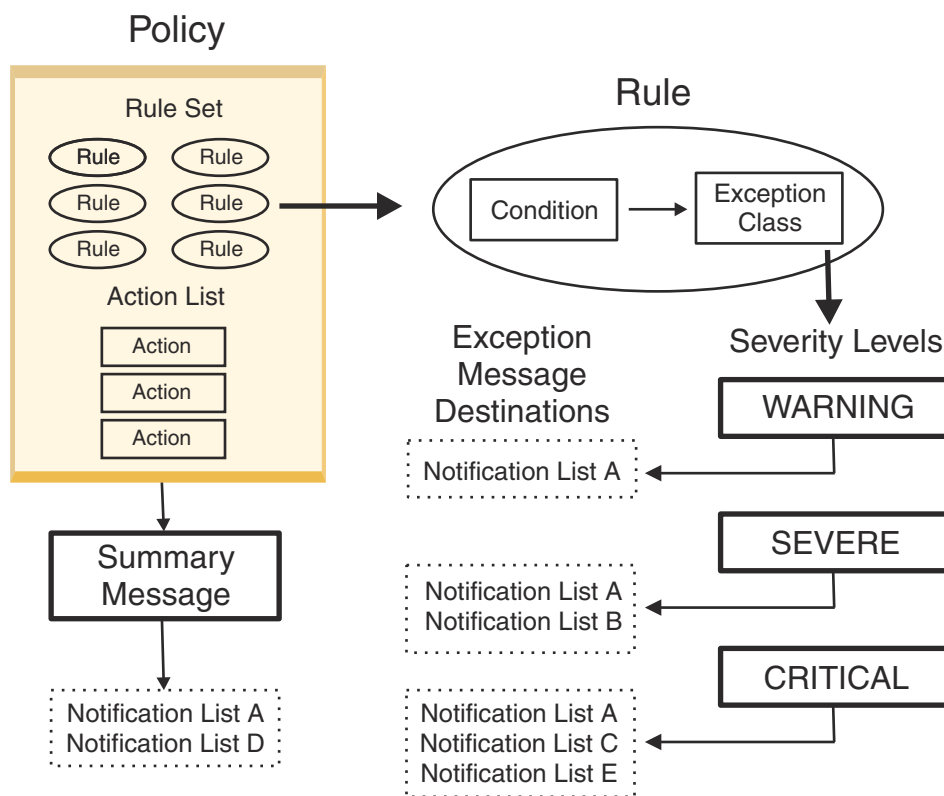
Policy

Rule Set

Rule Rule
Rule Rule
Rule Rule

Action List

Action
Action
Action

Rule

Condition

Exception Class

Exception Message Destinations

Severity Levels

WARNING

Notification List A

SEVERE

Notification List A
Notification List B

CRITICAL

Notification List A
Notification List C
Notification List E

Summary Message

Notification List A
Notification List D